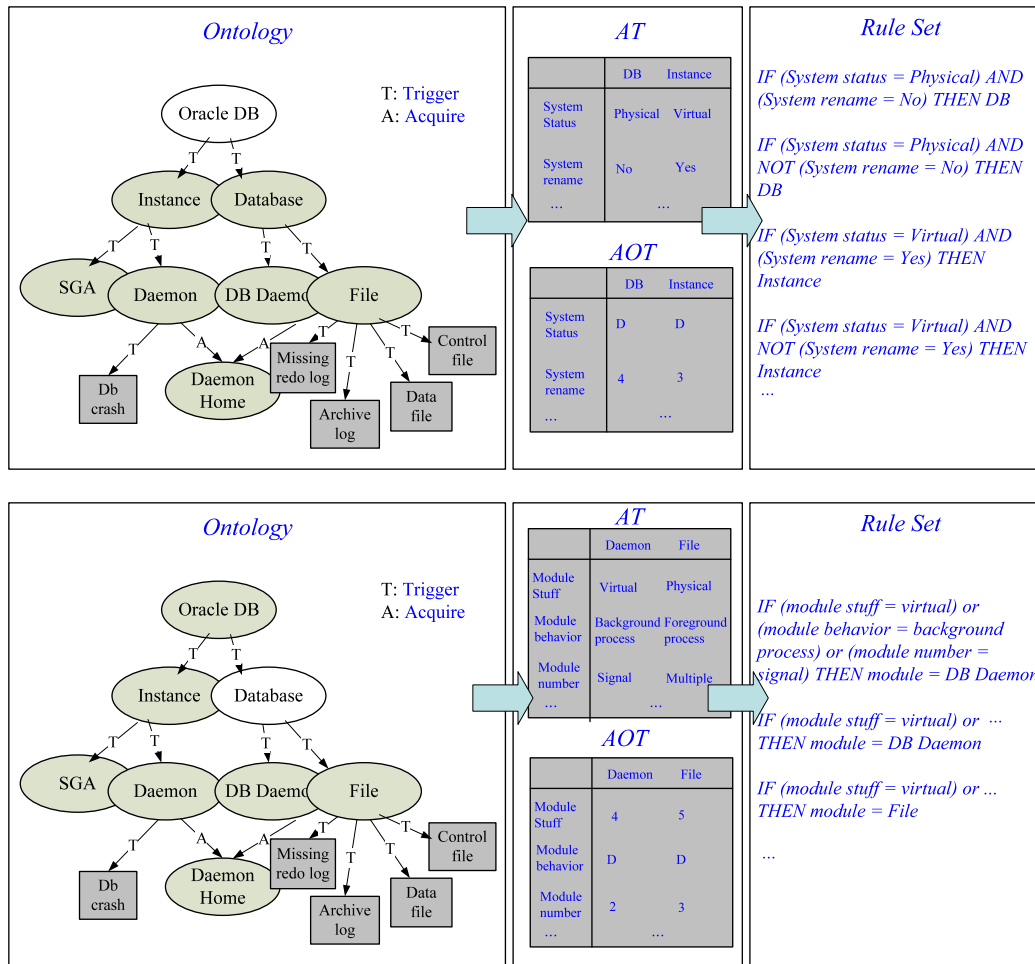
Ontology

T: Trigger
A: Acquire

Oracle DB
T T
Instance
Database
T T T T
SGA
Daemon
DB Daemo
File
T A A T T T T
Db crash
Daemon Home
Missing redo log
Archive log
Data file
Control file

AT

| | DB | Instance |
|---|---|---|
| System Status | Physical | Virtual |
| System rename | No | Yes |
| ... | ... | |

AOT

| | DB | Instance |
|---|---|---|
| System Status | D | D |
| System rename | 4 | 3 |
| ... | ... | |

Rule Set

IF (System status = Physical) AND (System rename = No) THEN DB

IF (System status = Physical) AND NOT (System rename = No) THEN DB

IF (System status = Virtual) AND (System rename = Yes) THEN Instance

IF (System status = Virtual) AND NOT (System rename = Yes) THEN Instance
...

Ontology

T: Trigger
A: Acquire

Oracle DB
T T
Instance
Database
T T T T
SGA
Daemon
DB Daemo
File
T A A T T T T
Db crash
Daemon Home
Missing redo log
Archive log
Data file
Control file

AT

| | Daemon | File |
|---|---|---|
| Module Stuff | Virtual | Physical |
| Module behavior | Background process | Foreground process |
| Module number | Signal | Multiple |
| ... | ... | |

AOT

| | Daemon | File |
|---|---|---|
| Module Stuff | 4 | 5 |
| Module behavior | D | D |
| Module number | 2 | 3 |
| ... | ... | |

Rule Set

IF (module stuff = virtual) or (module behavior = background process) or (module number = signal) THEN module = DB Daemon

IF (module stuff = virtual) or ··· THEN module = DB Daemon

IF (module stuff = virtual) or ... THEN module = File

...